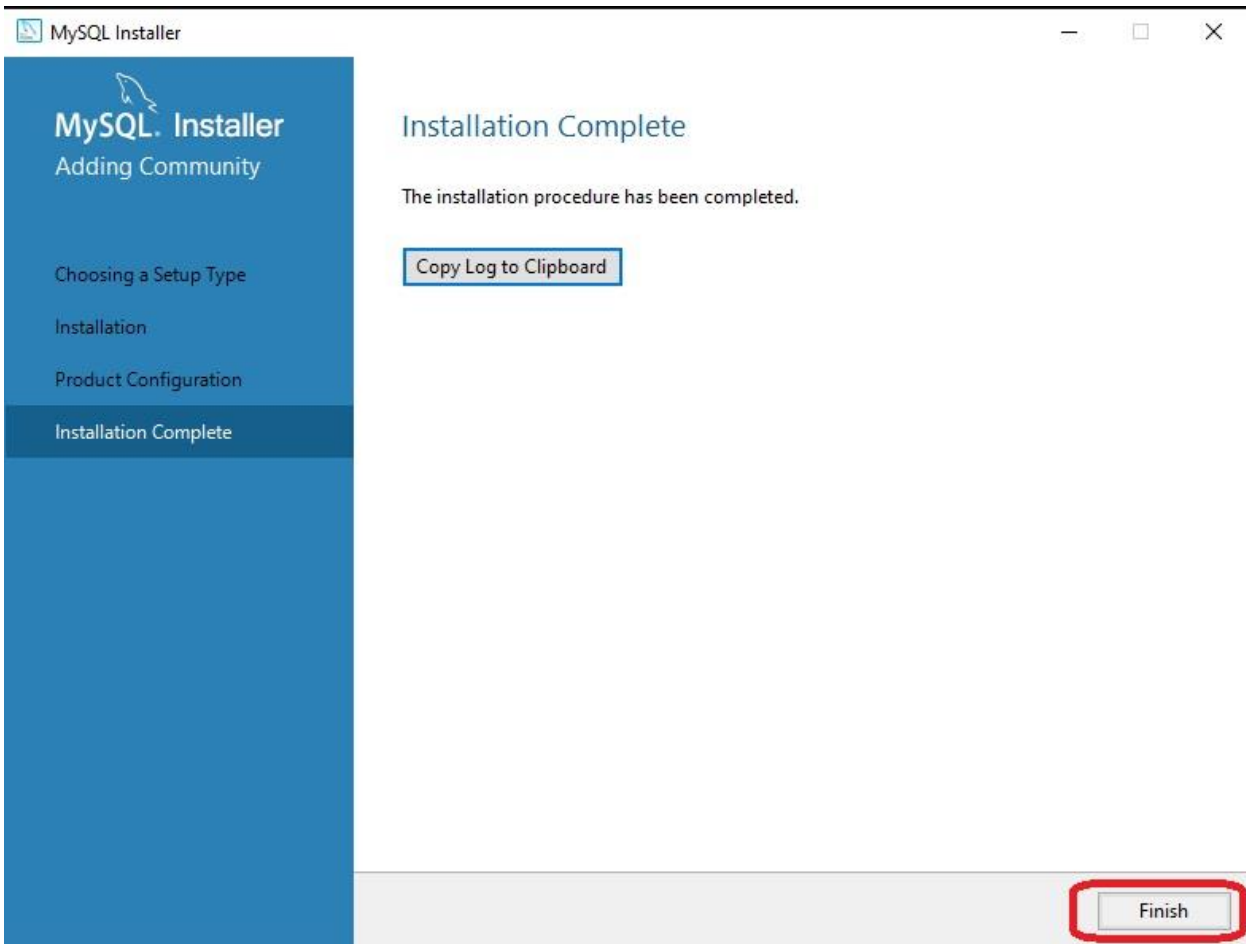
MySQL Installer

MySQL. Installer
Adding Community

Choosing a Setup Type

Installation

Product Configuration

Installation Complete

Installation Complete

The installation procedure has been completed.

Copy Log to Clipboard

Finish